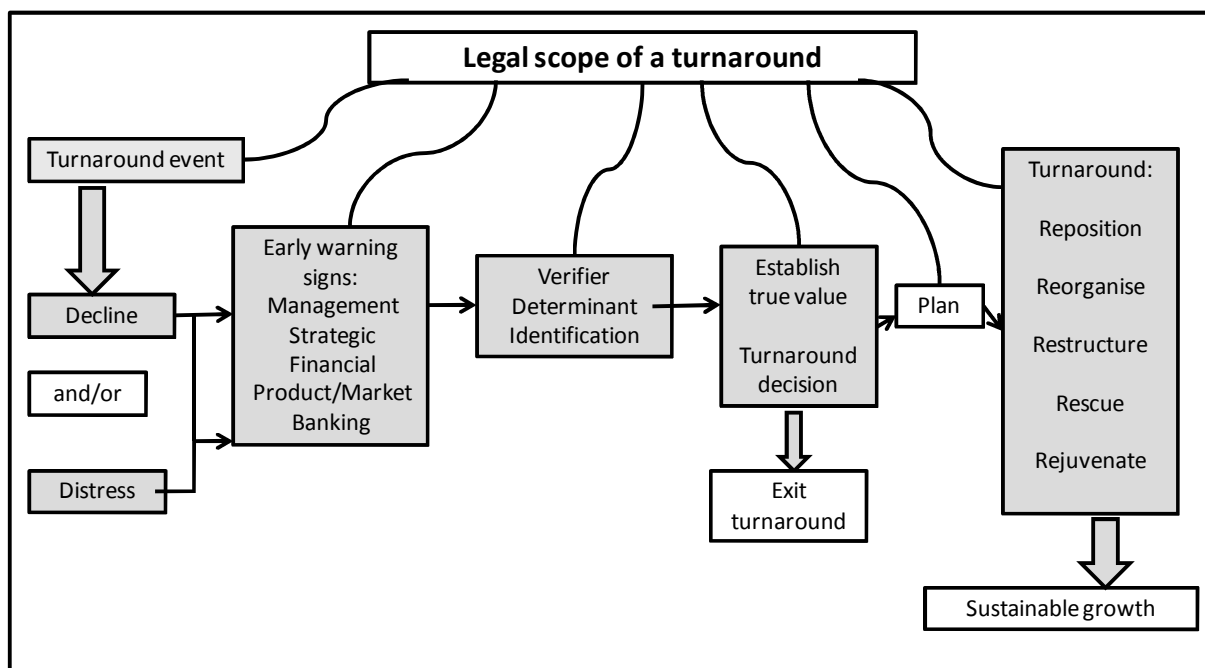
Legal scope of a turnaround

Turnaround event

Decline

and/or

Distress

Early warning signs:
Management
Strategic
Financial
Product/Market
Banking

Verifier
Determinant
Identification

Establish true value

Turnaround decision

Exit turnaround

Plan

Turnaround:

Reposition

Reorganise

Restructure

Rescue

Rejuvenate

Sustainable growth